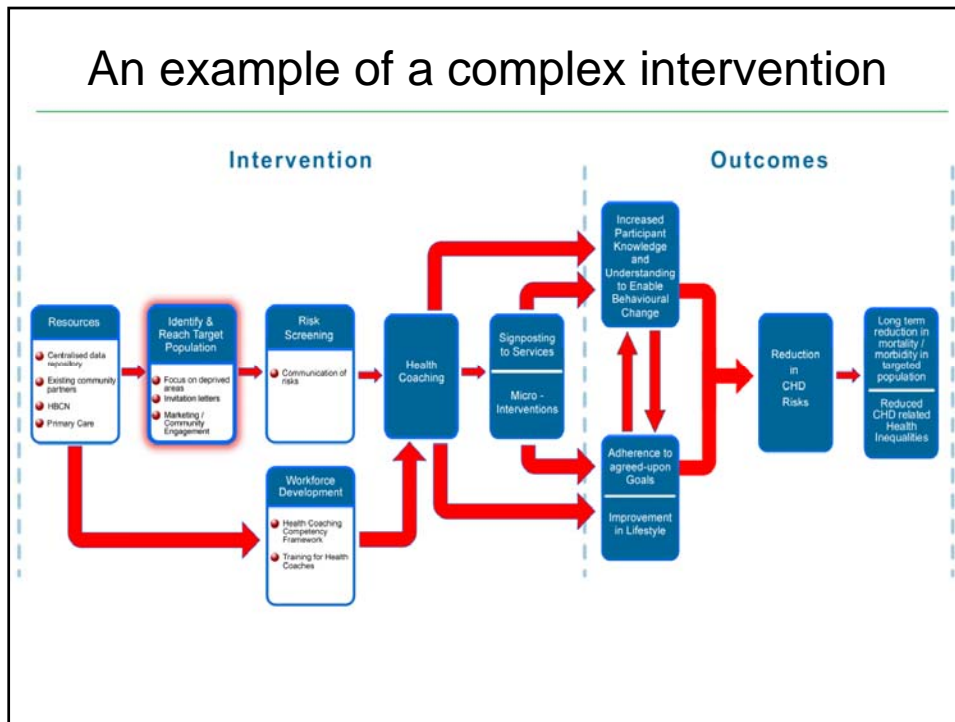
An example of a complex intervention

Intervention

Outcomes

Resources

Centralised data repository

Existing community partners

HBCN

Primary Care

Identify & Reach Target Population

Focus on deprived areas

Invitation letters

Marketing / Community Engagement

Risk Screening

Communication of risks

Workforce Development

Health Coaching Competency Framework

Training for Health Coaches

Health Coaching

Signposting to Services

Micro - Interventions

Increased Participant Knowledge and Understanding to Enable Behavioural Change

Adherence to agreed-upon Goals

Improvement in Lifestyle

Reduction in CHD Risks

Long term reduction in mortality / morbidity in targeted population

Reduced CHD related Health Inequalities